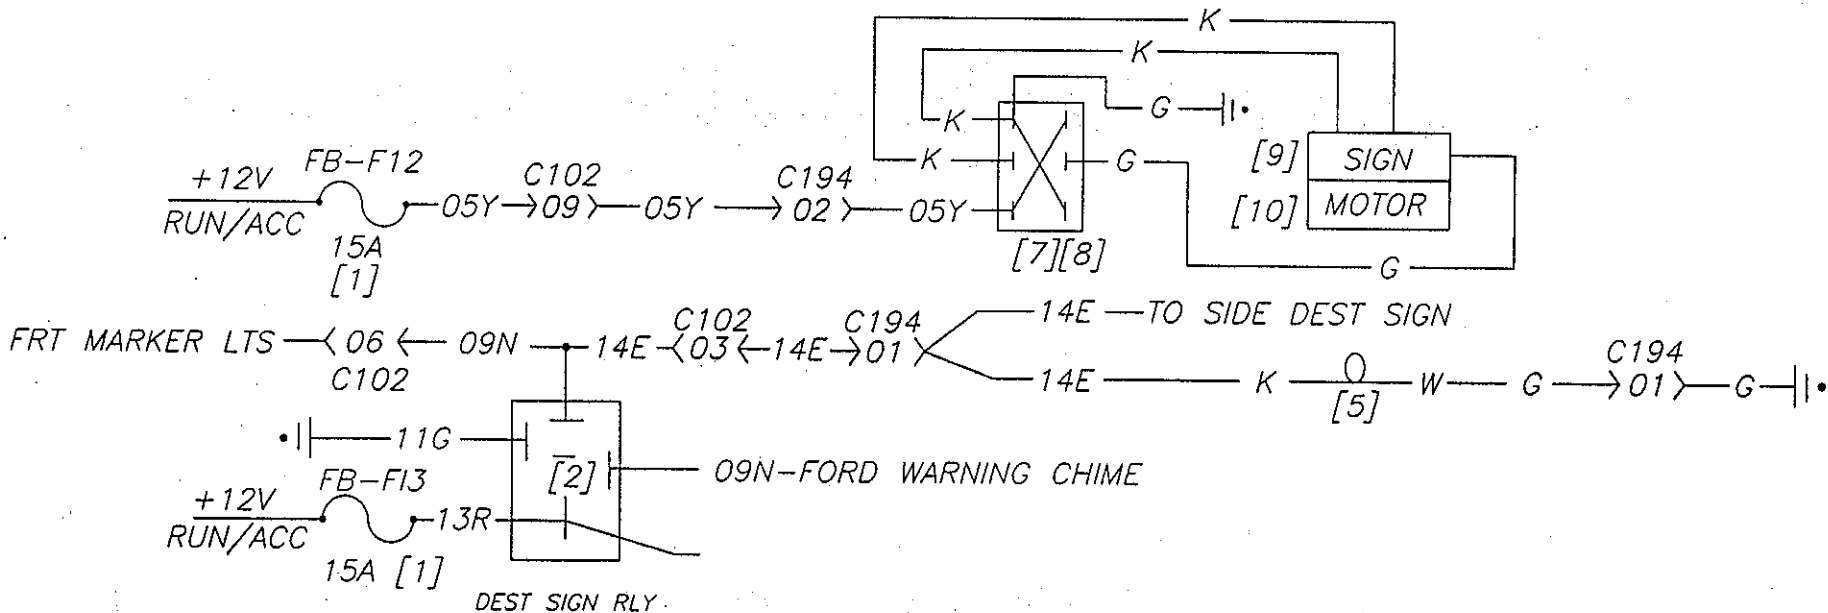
K
K
G
K
K
G
[9] SIGN
[10] MOTOR
+12V RUN/ACC
FB-F12
15A
[1]
05Y
C102
09
05Y
C194
02
05Y
[7][8]
G
FRT MARKER LTS
06
C102
09N
14E
C102
03
14E
C194
01
14E —TO SIDE DEST SIGN
14E
K
[5]
W
G
C194
01
G
11G
[2]
09N-FORD WARNING CHIME
+12V RUN/ACC
FB-FI3
15A [1]
13R
DEST SIGN RLY